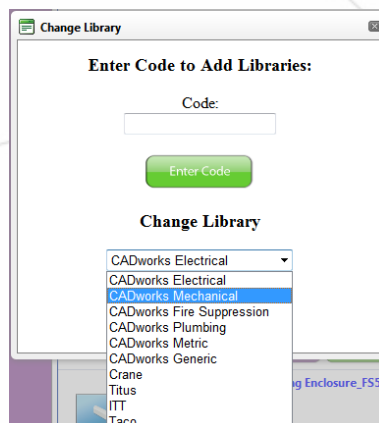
Change Library

Enter Code to Add Libraries:

Code:

Enter Code

Change Library

CADworks Electrical

CADworks Electrical
CADworks Mechanical
CADworks Fire Suppression
CADworks Plumbing
CADworks Metric
CADworks Generic
Crane
Titus
ITT
Taco

g Enclosure_FS5